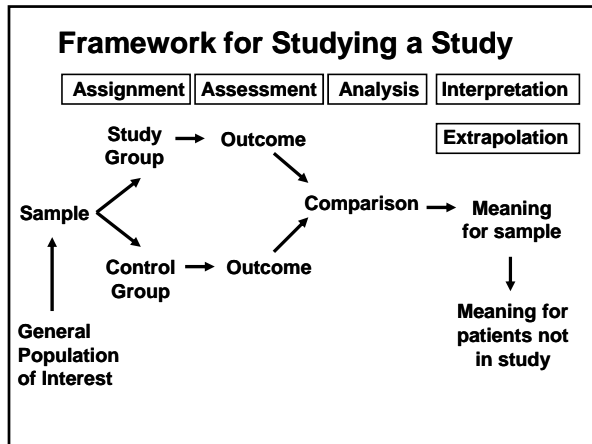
Framework for Studying a Study

Assignment

Assessment

Analysis

Interpretation

Extrapolation

Study Group

Outcome

Sample

Comparison

Meaning for sample

Control Group

Outcome

Meaning for patients not in study

General Population of Interest